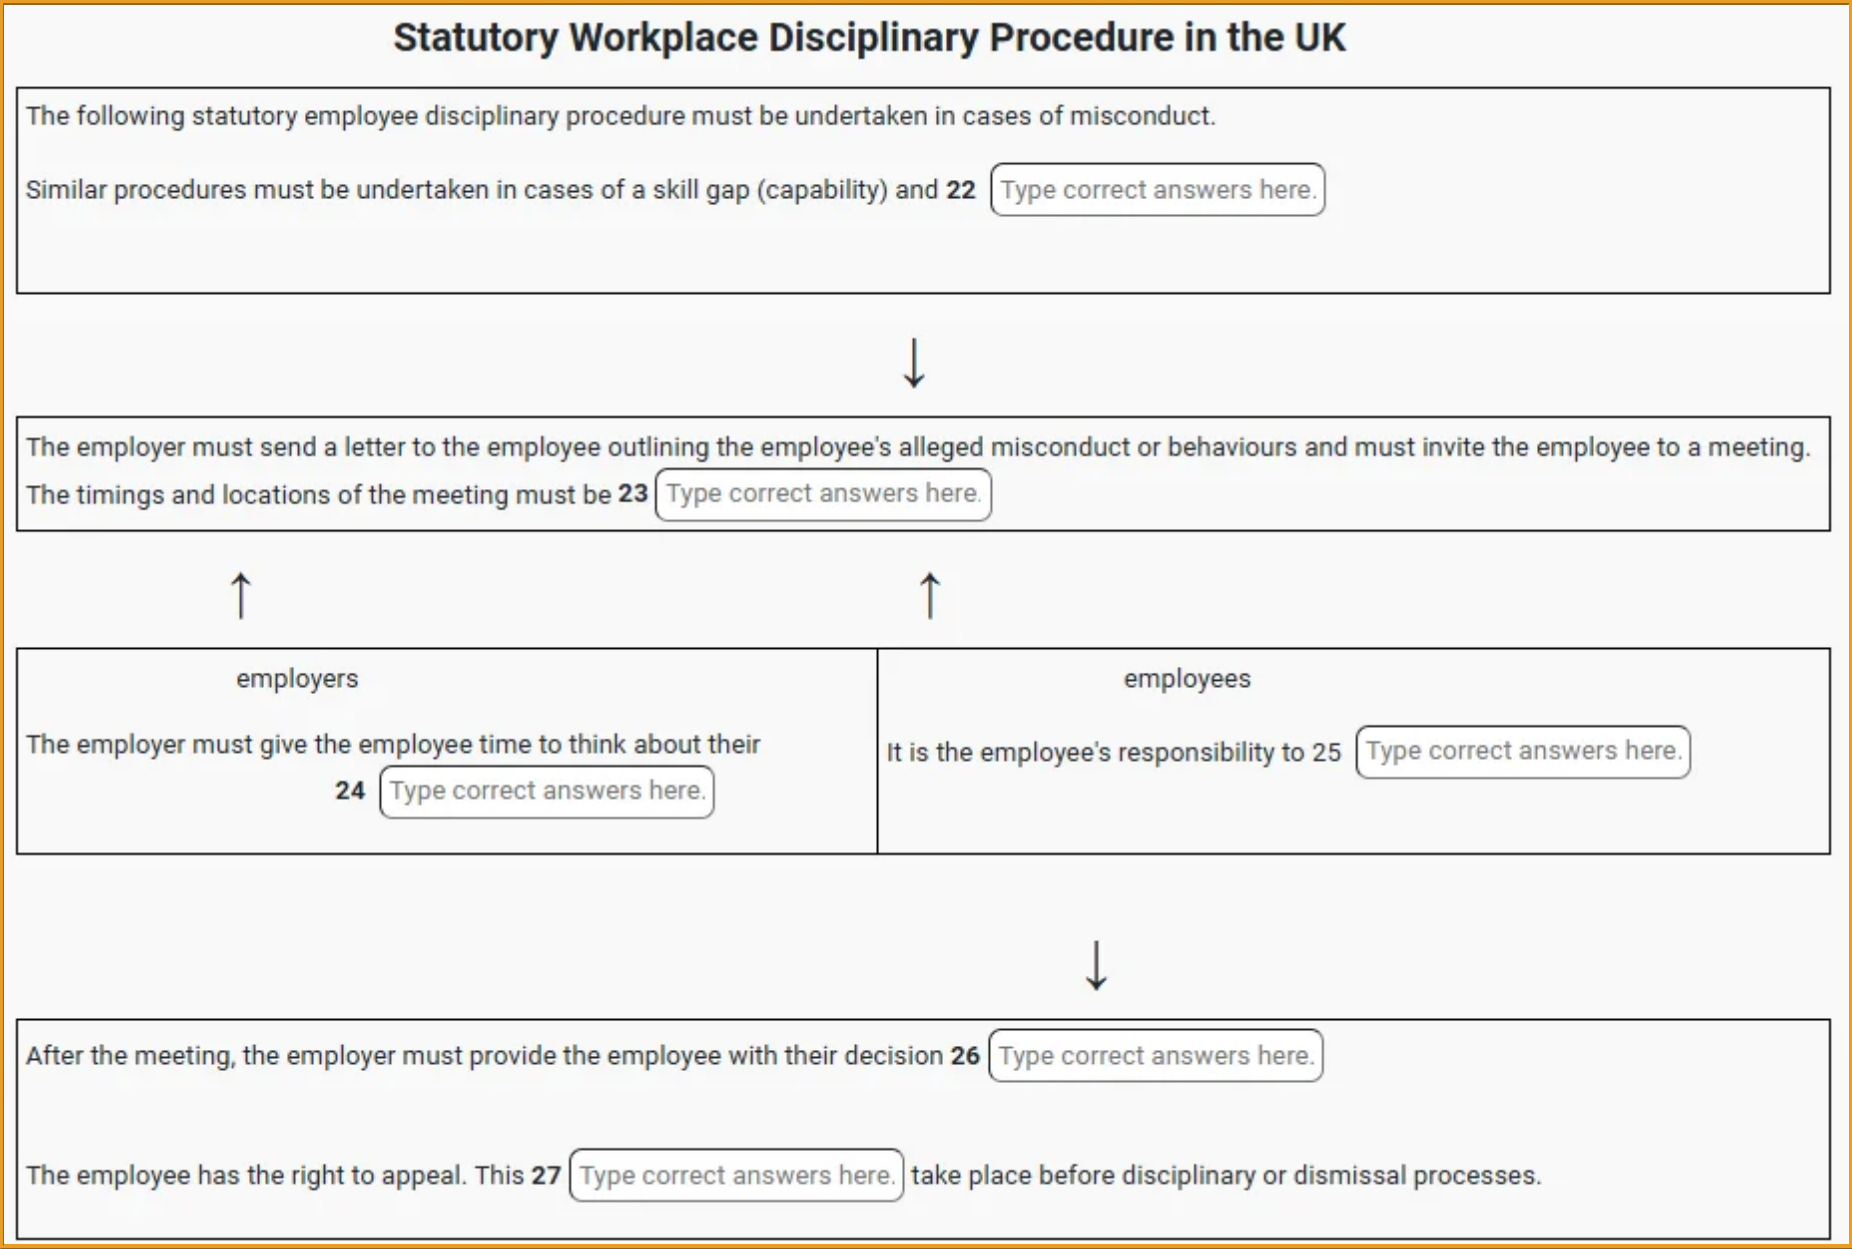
Statutory Workplace Disciplinary Procedure in the UK

The following statutory employee disciplinary procedure must be undertaken in cases of misconduct.

Similar procedures must be undertaken in cases of a skill gap (capability) and 22 Type correct answers here.

↓

The employer must send a letter to the employee outlining the employee's alleged misconduct or behaviours and must invite the employee to a meeting. The timings and locations of the meeting must be 23 Type correct answers here.

↑ ↑

employers

The employer must give the employee time to think about their 24 Type correct answers here.

employees

It is the employee's responsibility to 25 Type correct answers here.

↓

After the meeting, the employer must provide the employee with their decision 26 Type correct answers here.

The employee has the right to appeal. This 27 Type correct answers here. take place before disciplinary or dismissal processes.